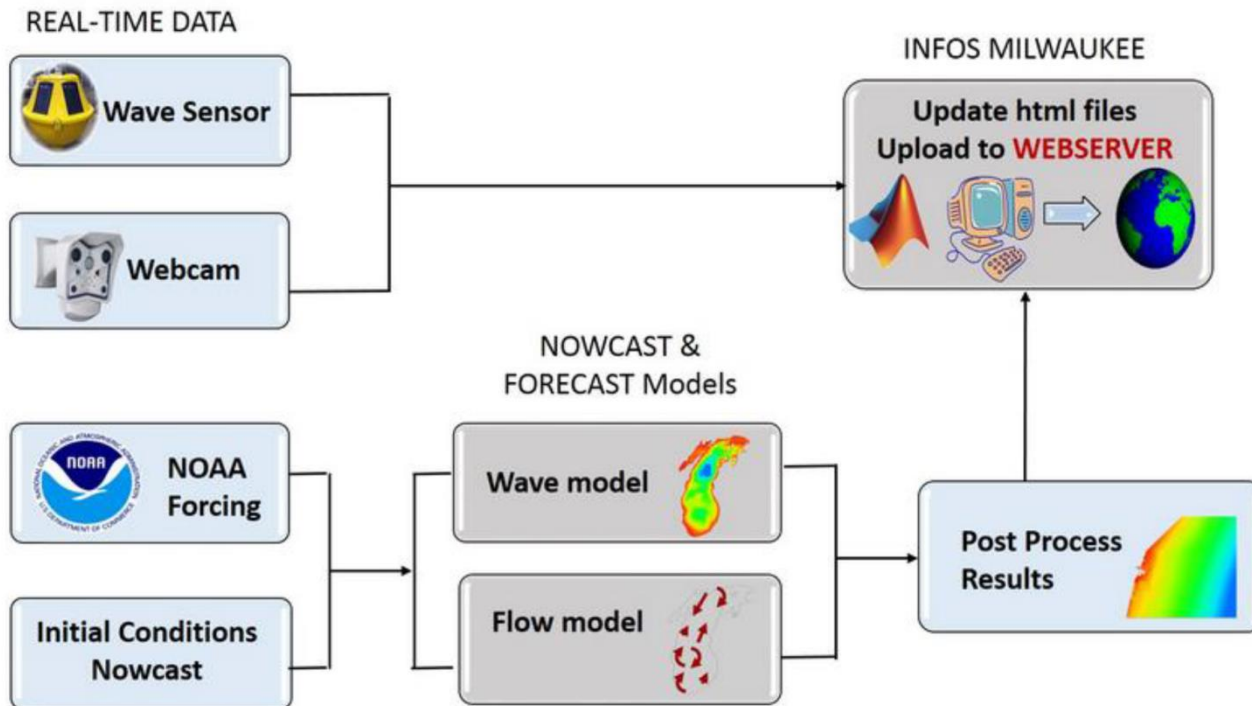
REAL-TIME DATA

Wave Sensor

Webcam

INFOS MILWAUKEE

Update html files
Upload to WEBSERVER

NOWCAST &
FORECAST Models

NOAA

NATIONAL OCEANIC AND ATMOSPHERIC ADMINISTRATION
U.S. DEPARTMENT OF COMMERCE

NOAA
Forcing

Initial Conditions
Nowcast

Wave model

Flow model

Post Process
Results